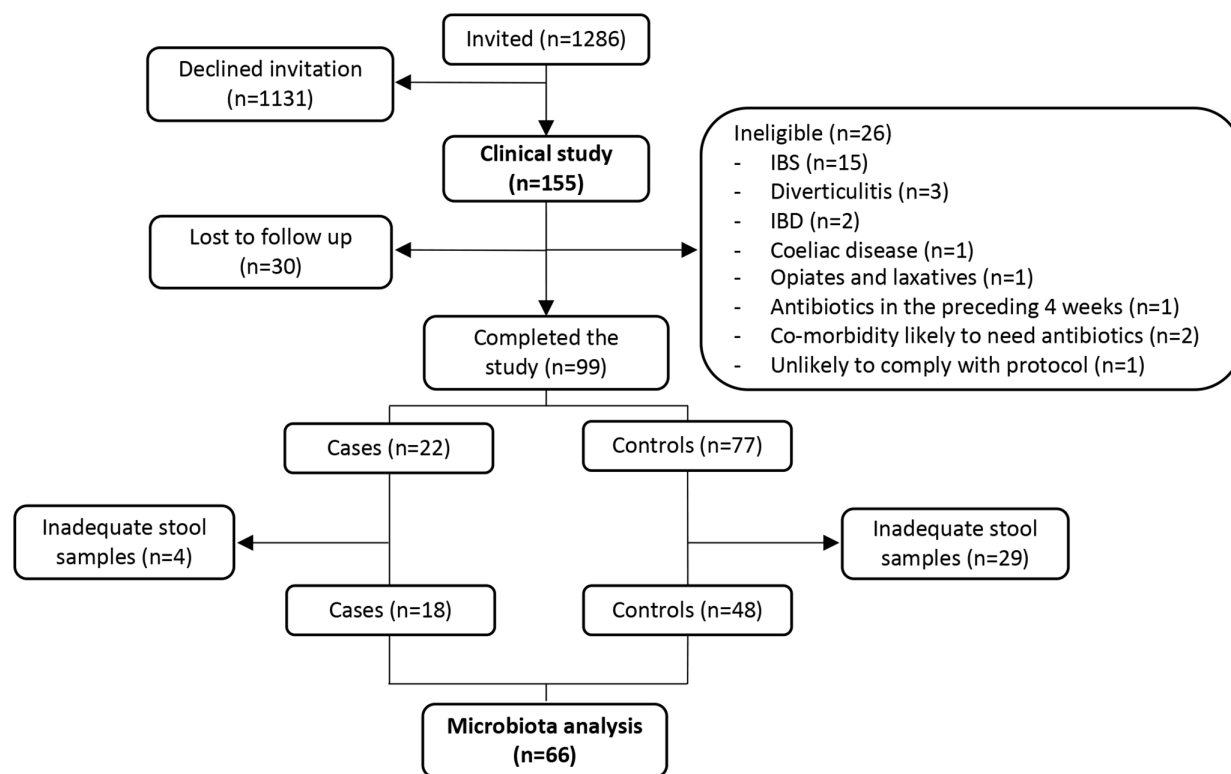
Invited (n=1286)

Declined invitation (n=1131)

Clinical study (n=155)

Ineligible (n=26)
- IBS (n=15)
- Diverticulitis (n=3)
- IBD (n=2)
- Coeliac disease (n=1)
- Opiates and laxatives (n=1)
- Antibiotics in the preceding 4 weeks (n=1)
- Co-morbidity likely to need antibiotics (n=2)
- Unlikely to comply with protocol (n=1)

Lost to follow up (n=30)

Completed the study (n=99)

Cases (n=22)

Controls (n=77)

Inadequate stool samples (n=4)

Inadequate stool samples (n=29)

Cases (n=18)

Controls (n=48)

Microbiota analysis (n=66)